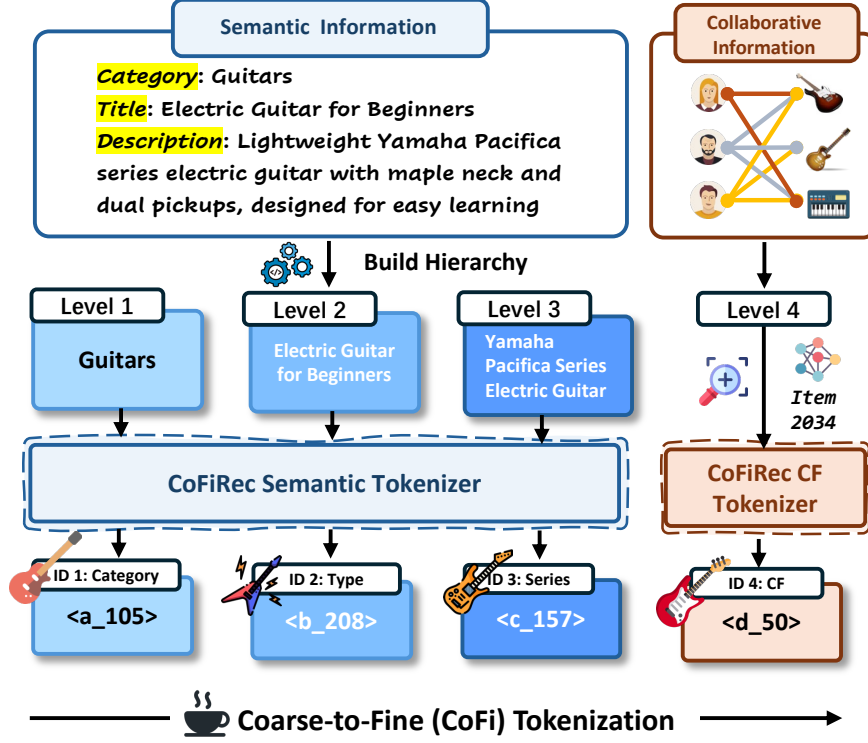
Semantic Information

Category: Guitars
Title: Electric Guitar for Beginners
Description: Lightweight Yamaha Pacifica series electric guitar with maple neck and dual pickups, designed for easy learning

Collaborative Information

Build Hierarchy

Level 1
Guitars

Level 2
Electric Guitar for Beginners

Level 3
Yamaha Pacifica Series Electric Guitar

Level 4

Item 2034

CoFiRec Semantic Tokenizer

CoFiRec CF Tokenizer

ID 1: Category
<a_105>

ID 2: Type
<b_208>

ID 3: Series
<c_157>

ID 4: CF
<d_50>

Coarse-to-Fine (CoFi) Tokenization